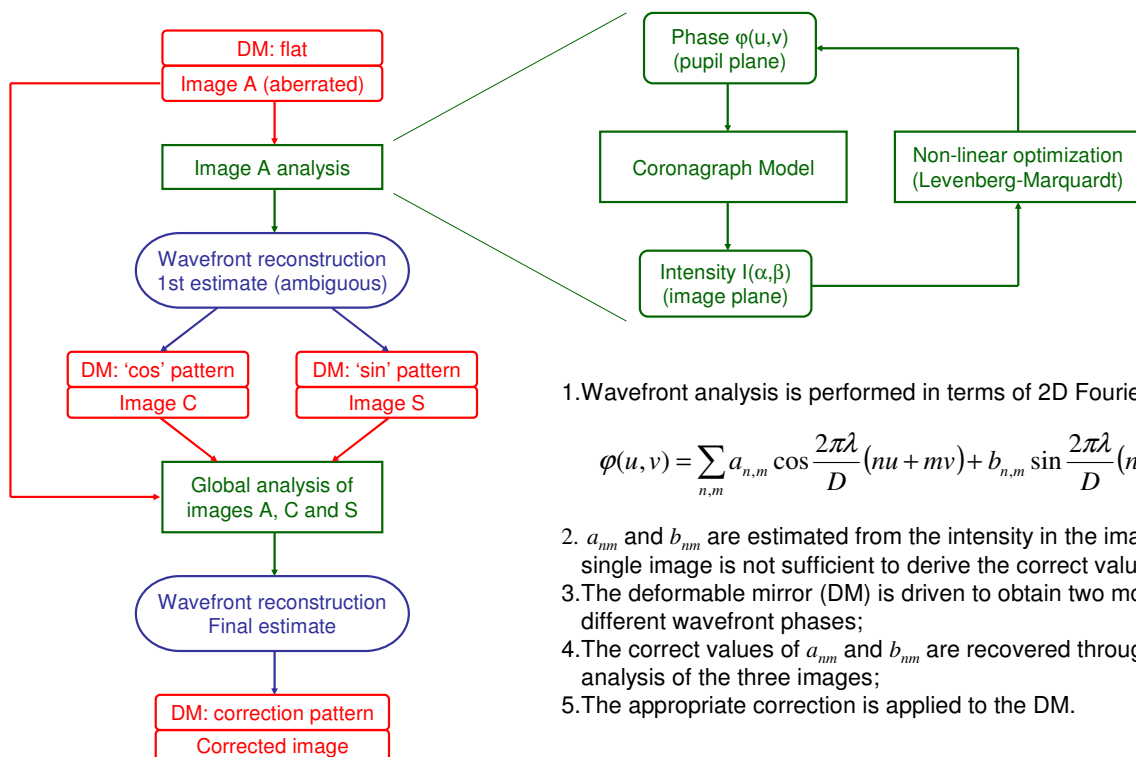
DM: flat

Image A (aberrated)

Image A analysis

Wavefront reconstruction 1st estimate (ambiguous)

DM: 'cos' pattern

Image C

DM: 'sin' pattern

Image S

Global analysis of images A, C and S

Wavefront reconstruction Final estimate

DM: correction pattern

Corrected image

Phase φ(u,v) (pupil plane)

Coronagraph Model

Non-linear optimization (Levenberg-Marquardt)

Intensity I(α,β) (image plane)

1.Wavefront analysis is performed in terms of 2D Fourie

$\varphi(u,v) = \sum_{n,m} a_{n,m} \cos\frac{2\pi\lambda}{D}(nu+mv) + b_{n,m} \sin\frac{2\pi\lambda}{D}(n$

2. $a_{nm}$ and $b_{nm}$ are estimated from the intensity in the ima single image is not sufficient to derive the correct valu

3.The deformable mirror (DM) is driven to obtain two mo different wavefront phases;

4.The correct values of $a_{nm}$ and $b_{nm}$ are recovered throug analysis of the three images;

5.The appropriate correction is applied to the DM.